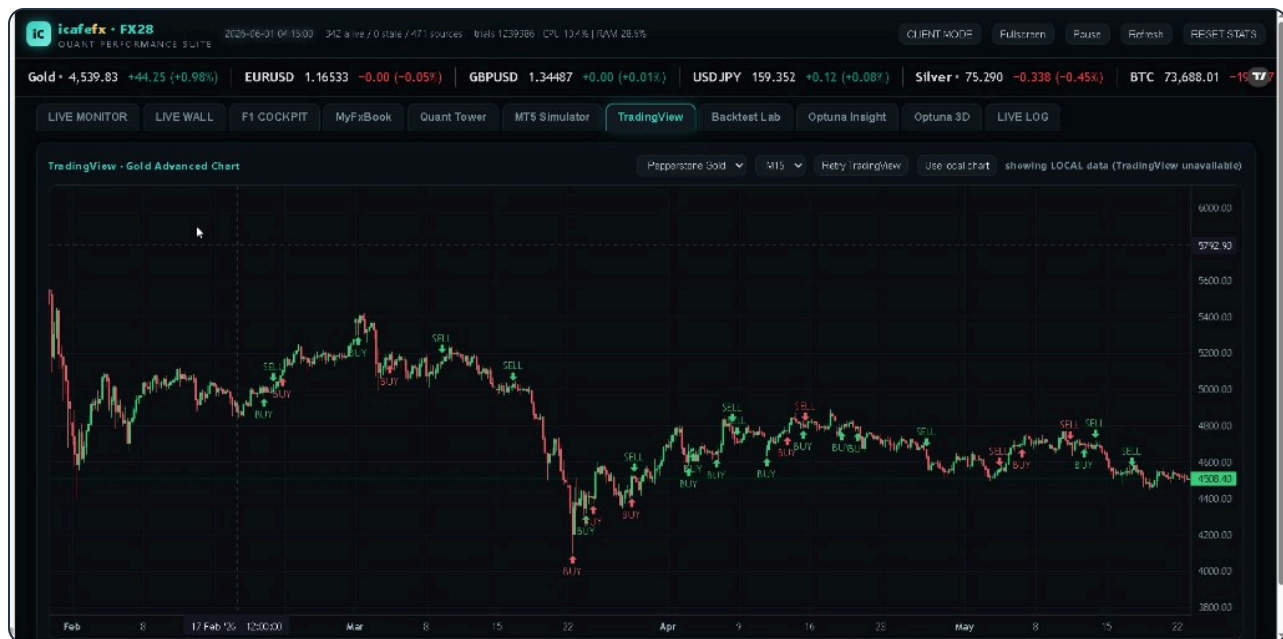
iC icafefx • FX28
QUANT PERFORMANCE SUITE

2026-06-01 04:15:00 342 alive / 0 stale / 471 sources trials 1239386 CPU 10.4% | RAM 28.6%

CLIENT MODE Fullscreen Pause Refresh RESET STATS

Gold • 4,539.83 +44.25 (+0.98%) EURUSD 1.16533 -0.00 (-0.05%) GBPUSD 1.34487 +0.00 (+0.01%) USDJPY 159.352 +0.12 (+0.08%) Silver • 75.290 -0.338 (-0.45%) BTC 73,688.01 -19

LIVE MONITOR LIVE WALL F1 COCKPIT MyFxBook Quant Tower MT5 Simulator TradingView Backtest Lab Optuna Insight Optuna 3D LIVE LOG

TradingView · Gold Advanced Chart

Pepperstone Gold M15 Retry TradingView Use local chart showing LOCAL data (TradingView unavailable)

6000.00
5792.90
5600.00
5400.00
5200.00
5000.00
4800.00
4600.00
4508.40
4400.00
4200.00
4000.00
3800.00

SELL BUY SELL BUY SELL SELL BUY SELL BUY BUY BUY SELL BUY BUY BUY SELL BUY SELL BUY BUY BUY SELL BUY SELL SELL BUY SELL BUY SELL

Feb 8 17 Feb '26 12:00:00 Mar 8 15 22 Apr 9 16 23 May 8 15 22